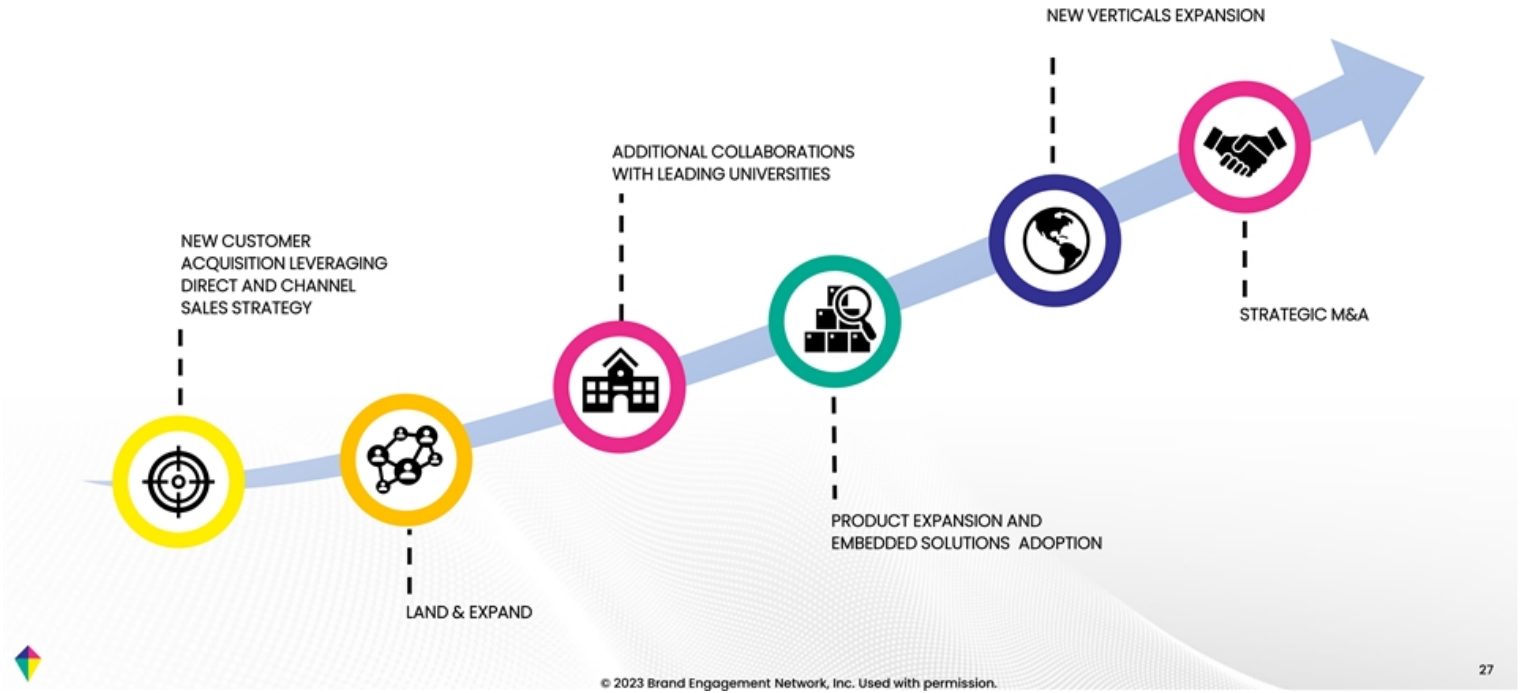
NEW VERTICALS EXPANSION

ADDITIONAL COLLABORATIONS WITH LEADING UNIVERSITIES

NEW CUSTOMER ACQUISITION LEVERAGING DIRECT AND CHANNEL SALES STRATEGY

STRATEGIC M&A

PRODUCT EXPANSION AND EMBEDDED SOLUTIONS ADOPTION

LAND & EXPAND

© 2023 Brand Engagement Network, Inc. Used with permission.

27